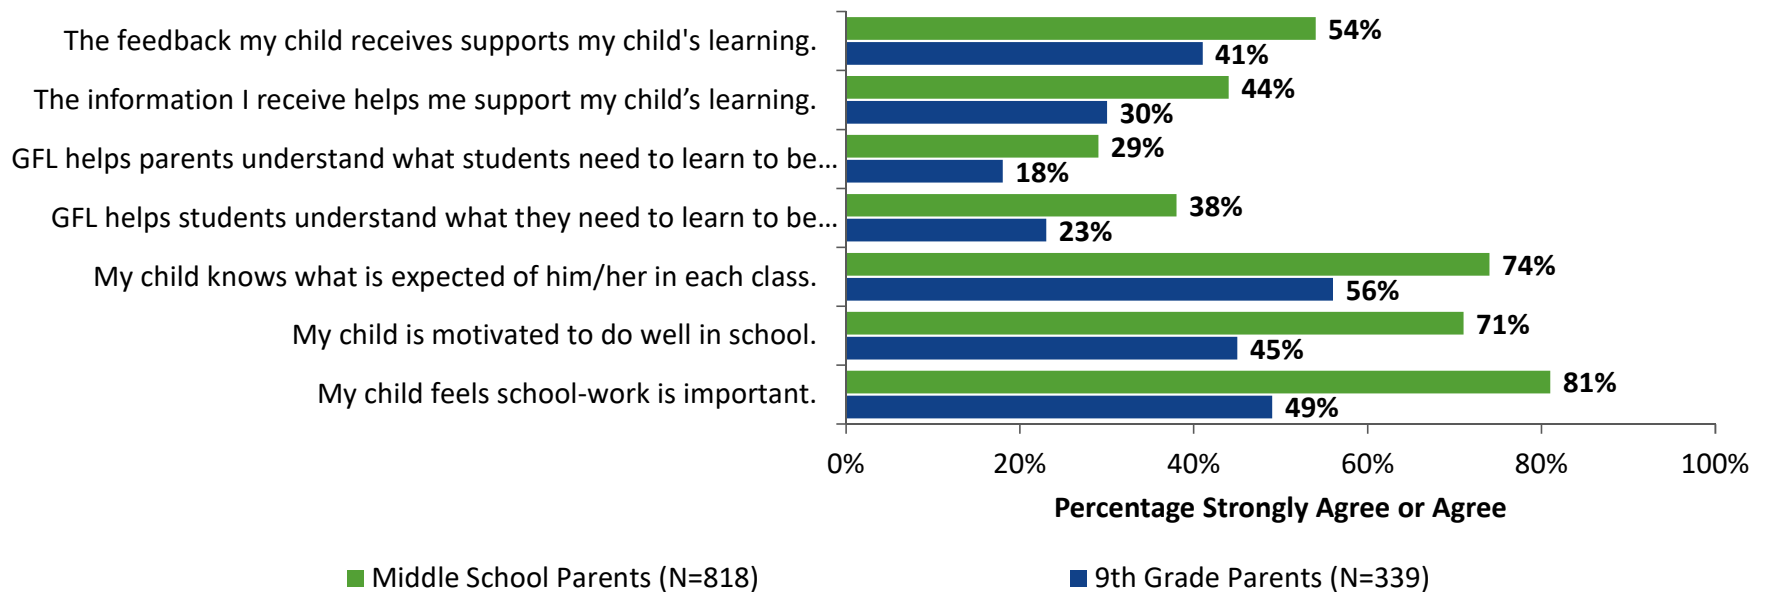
The feedback my child receives supports my child's learning.
54%
41%

The information I receive helps me support my child’s learning.
44%
30%

GFL helps parents understand what students need to learn to be…
29%
18%

GFL helps students understand what they need to learn to be…
38%
23%

My child knows what is expected of him/her in each class.
74%
56%

My child is motivated to do well in school.
71%
45%

My child feels school-work is important.
81%
49%

0%
20%
40%
60%
80%
100%

Percentage Strongly Agree or Agree

Middle School Parents (N=818)
9th Grade Parents (N=339)